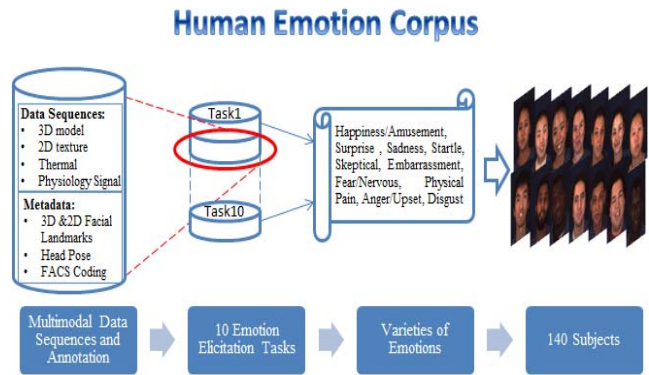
Human Emotion Corpus

Data Sequences:
• 3D model
• 2D texture
• Thermal
• Physiology Signal

Metadata:
• 3D &2D Facial Landmarks
• Head Pose
• FACS Coding

Task1

Task10

Happiness/Amusement, Surprise , Sadness, Startle, Skeptical, Embarrassment, Fear/Nervous, Physical Pain, Anger/Upset, Disgust

Multimodal Data Sequences and Annotation

10 Emotion Elicitation Tasks

Varieties of Emotions

140 Subjects